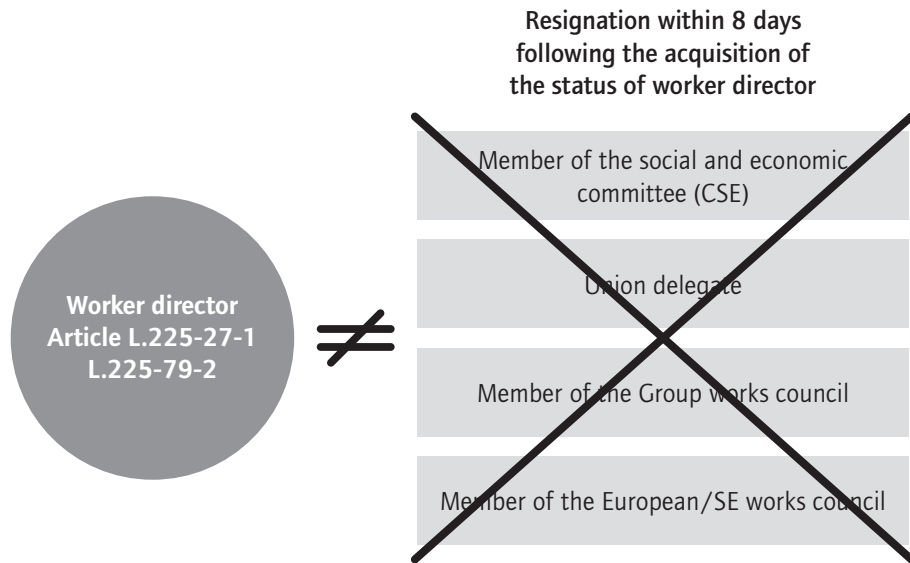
Resignation within 8 days following the acquisition of the status of worker director

Worker director
Article L.225-27-1
L.225-79-2

$\neq$

Member of the social and economic committee (CSE)

Union delegate

Member of the Group works council

Member of the European/SE works council